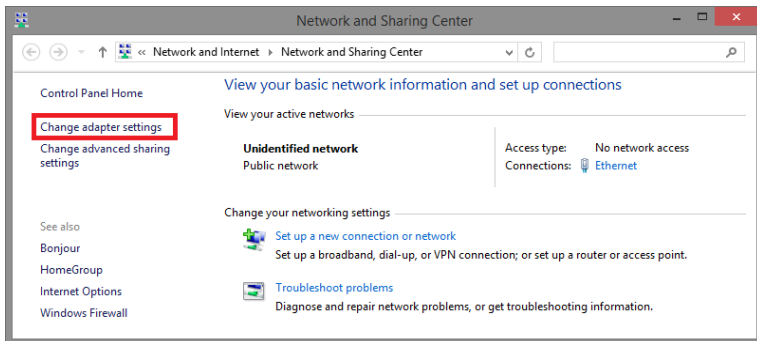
Network and Sharing Center

« Network and Internet › Network and Sharing Center

Control Panel Home

Change adapter settings

Change advanced sharing settings

See also

Bonjour

HomeGroup

Internet Options

Windows Firewall

View your basic network information and set up connections

View your active networks

Unidentified network
Public network

Access type: No network access
Connections: Ethernet

Change your networking settings

Set up a new connection or network
Set up a broadband, dial-up, or VPN connection; or set up a router or access point.

Troubleshoot problems
Diagnose and repair network problems, or get troubleshooting information.